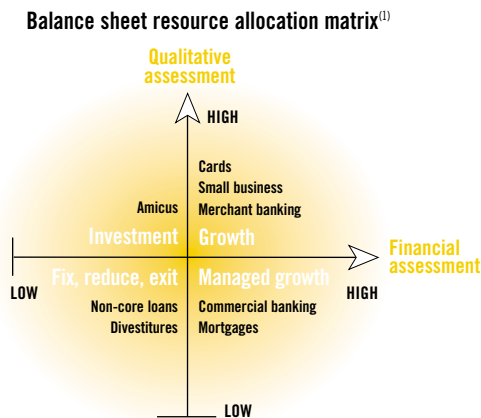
Balance sheet resource allocation matrix$^{(1)}$

Qualitative assessment

HIGH

Cards
Small business
Merchant banking

Amicus

Investment

Growth

Financial assessment

Fix, reduce, exit

Managed growth

LOW

HIGH

Non-core loans
Divestitures

Commercial banking
Mortgages

LOW